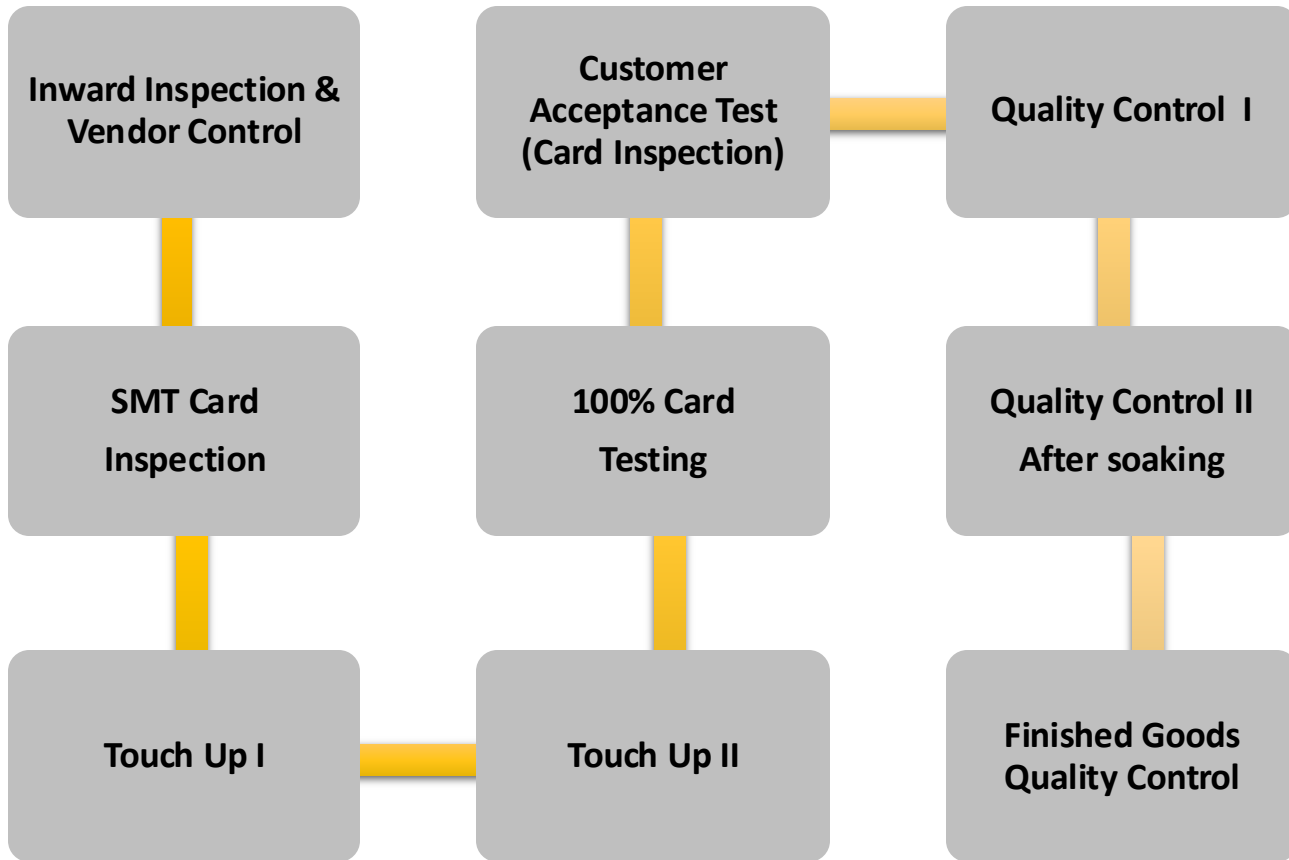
Inward Inspection & Vendor Control

SMT Card Inspection

Touch Up I

Touch Up II

100% Card Testing

Customer Acceptance Test (Card Inspection)

Quality Control I

Quality Control II After soaking

Finished Goods Quality Control